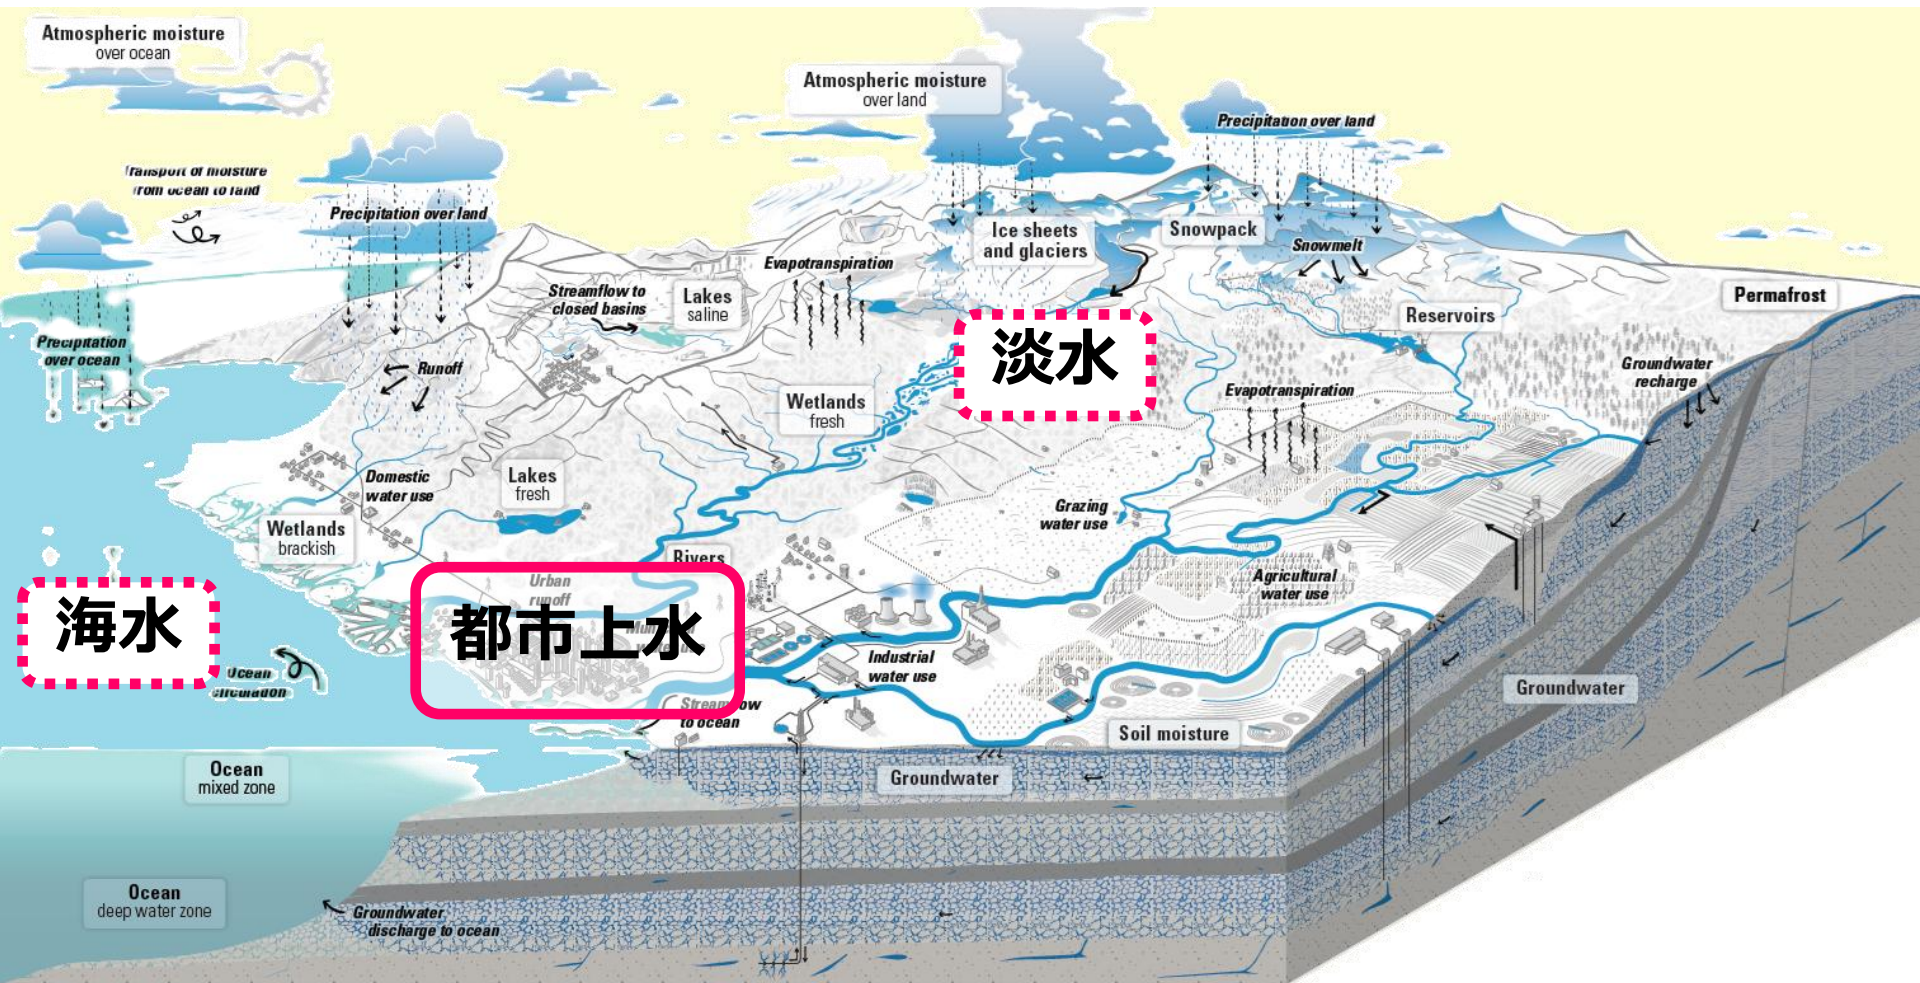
Atmospheric moisture
over ocean

Atmospheric moisture
over land

Precipitation over land

Transport of moisture
from ocean to land

Precipitation over land

Ice sheets
and glaciers

Snowpack

Snowmelt

Evapotranspiration

Streamflow to
closed basins

Lakes
saline

Permafrost

Reservoirs

Precipitation
over ocean

Runoff

淡水

Wetlands
fresh

Evapotranspiration

Groundwater
recharge

Domestic
water use

Lakes
fresh

Grazing
water use

Wetlands
brackish

Rivers

Agricultural
water use

海水

Urban
runoff

都市上水

Ocean
circulation

Industrial
water use

Stream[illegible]ow
to ocean

Groundwater

Ocean
mixed zone

Soil moisture

Groundwater

Ocean
deep water zone

Groundwater
discharge to ocean